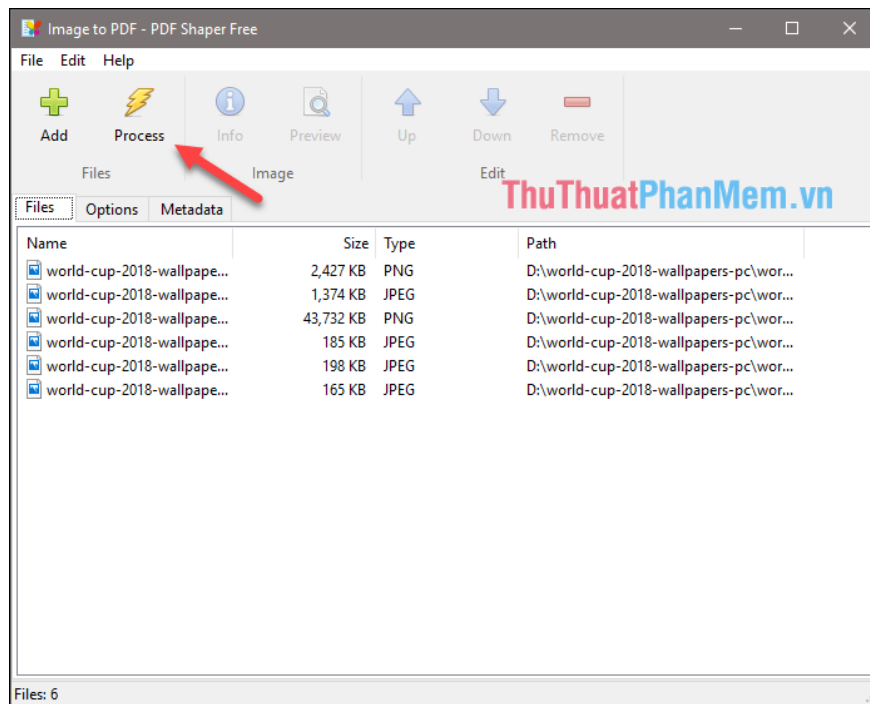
Image to PDF - PDF Shaper Free

File Edit Help

Add Process Info Preview Up Down Remove

Files Image Edit

ThuThuatPhanMem.vn

Files Options Metadata

| Name | Size | Type | Path |
|---|---|---|---|
| world-cup-2018-wallpape... | 2,427 KB | PNG | D:\world-cup-2018-wallpapers-pc\wor... |
| world-cup-2018-wallpape... | 1,374 KB | JPEG | D:\world-cup-2018-wallpapers-pc\wor... |
| world-cup-2018-wallpape... | 43,732 KB | PNG | D:\world-cup-2018-wallpapers-pc\wor... |
| world-cup-2018-wallpape... | 185 KB | JPEG | D:\world-cup-2018-wallpapers-pc\wor... |
| world-cup-2018-wallpape... | 198 KB | JPEG | D:\world-cup-2018-wallpapers-pc\wor... |
| world-cup-2018-wallpape... | 165 KB | JPEG | D:\world-cup-2018-wallpapers-pc\wor... |

Files: 6